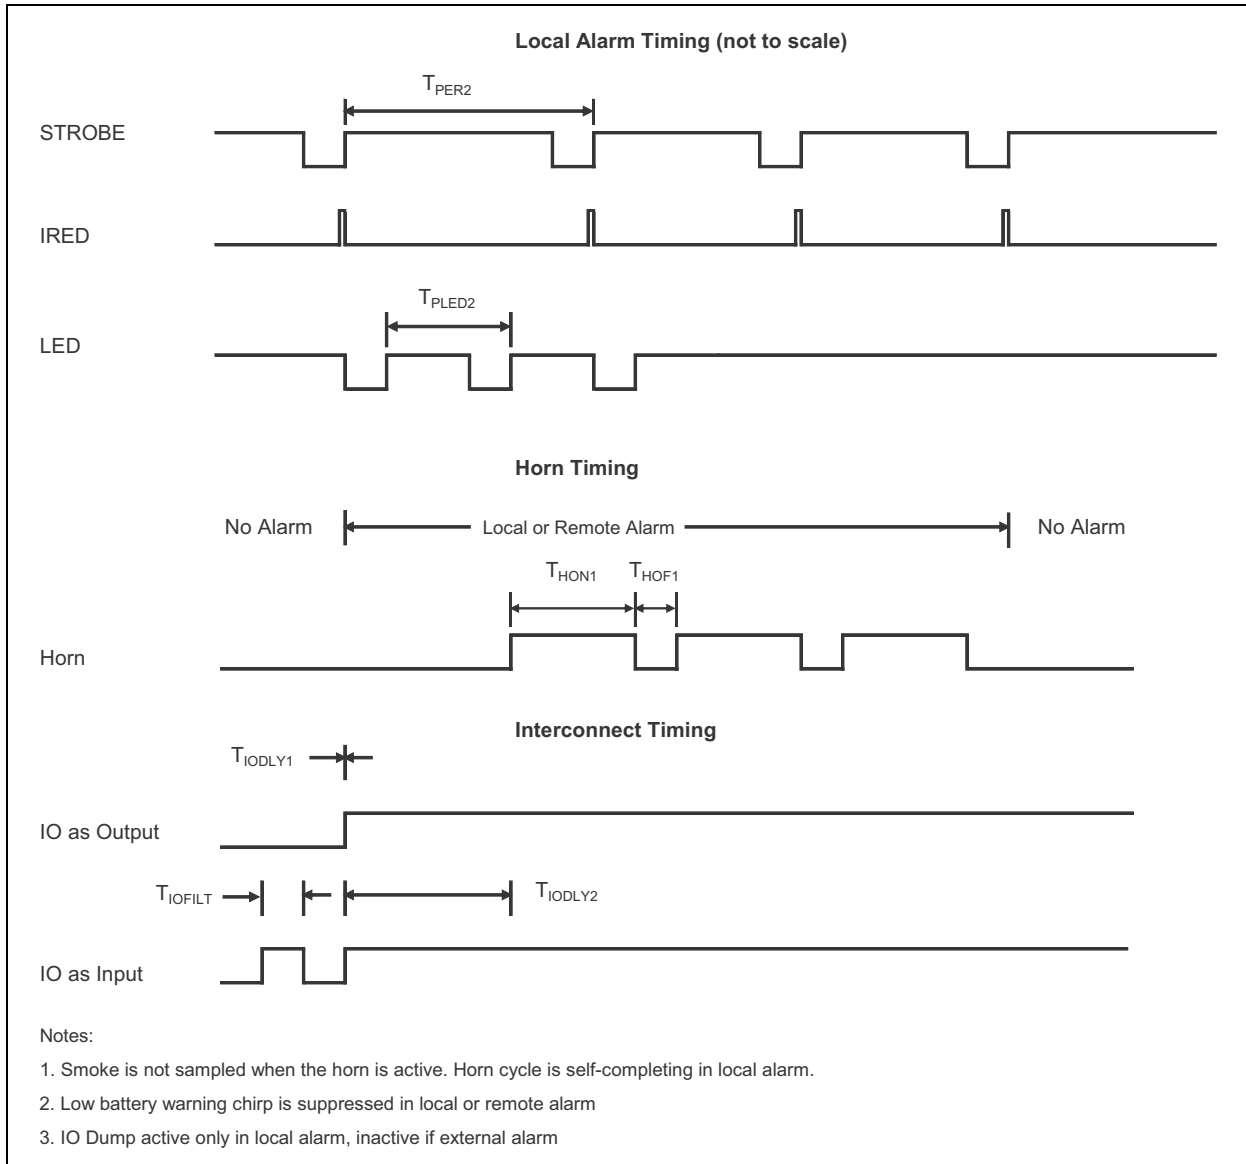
Local Alarm Timing (not to scale)

$T_{PER2}$

STROBE

IRED

$T_{PLED2}$

LED

Horn Timing

No Alarm

Local or Remote Alarm

No Alarm

$T_{HON1}$

$T_{HOF1}$

Horn

Interconnect Timing

$T_{IODLY1}$

IO as Output

$T_{IOFILT}$

$T_{IODLY2}$

IO as Input

Notes:

1. Smoke is not sampled when the horn is active. Horn cycle is self-completing in local alarm.

2. Low battery warning chirp is suppressed in local or remote alarm

3. IO Dump active only in local alarm, inactive if external alarm